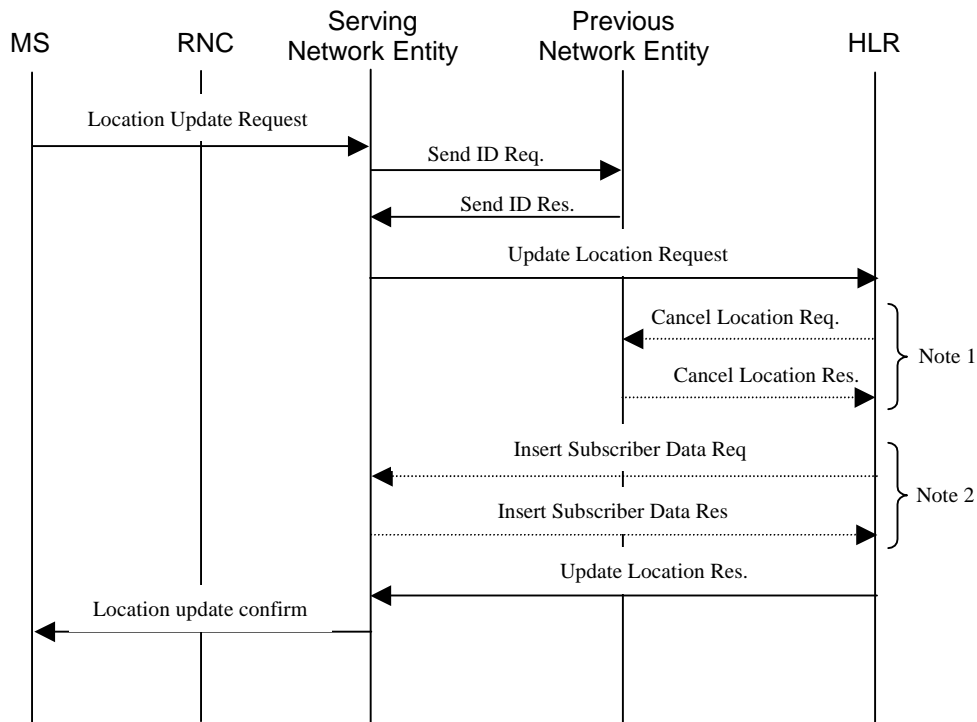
MS

RNC

Serving Network Entity

Previous Network Entity

HLR

Location Update Request

Send ID Req.

Send ID Res.

Update Location Request

Cancel Location Req.

Cancel Location Res.

Note 1

Insert Subscriber Data Req

Insert Subscriber Data Res

Note 2

Update Location Res.

Location update confirm